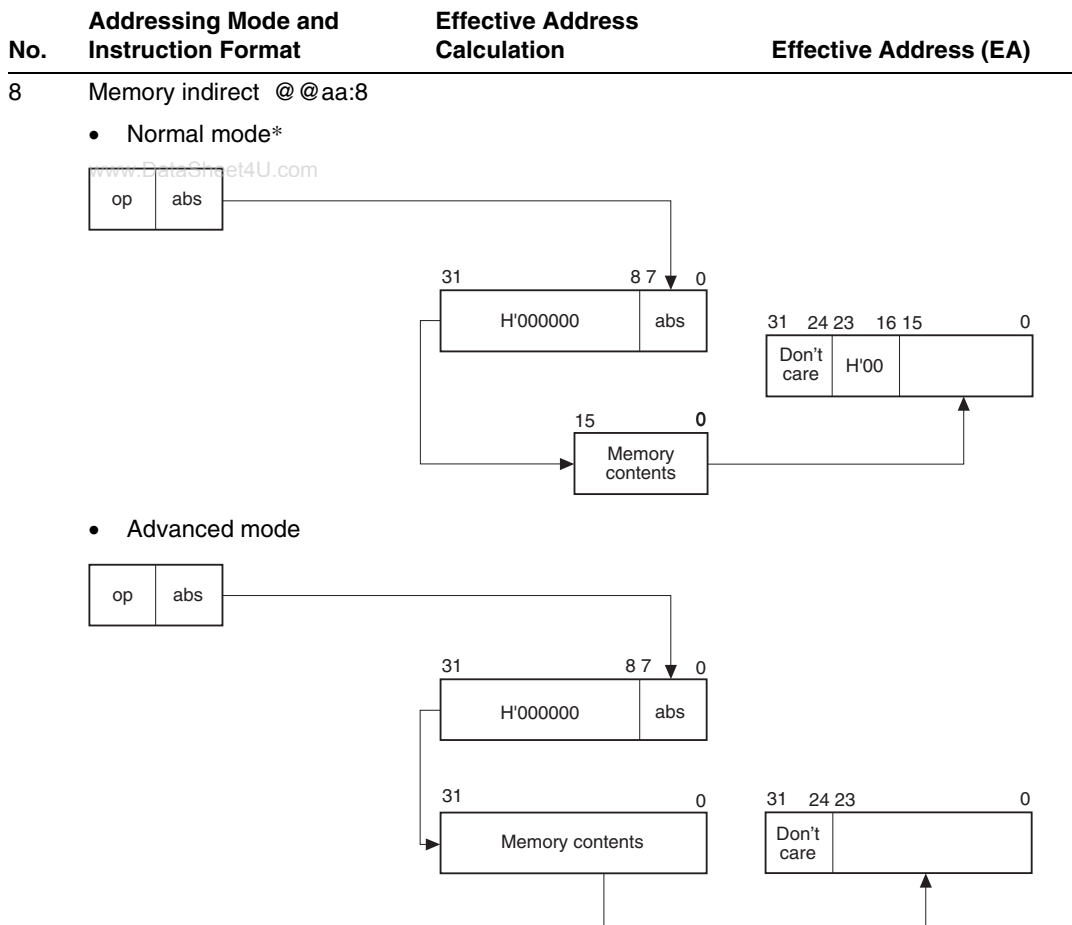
| No. | Addressing Mode and Instruction Format | Effective Address Calculation | Effective Address (EA) |
|---|---|---|---|
| 8 | Memory indirect @@aa:8 | | |

• Normal mode*

www.DataSheet4U.com

op abs

31 8 7 0
H'000000 abs

31 24 23 16 15 0
Don't care H'00

15 0
Memory contents

• Advanced mode

op abs

31 8 7 0
H'000000 abs

31 0
Memory contents

31 24 23 0
Don't care